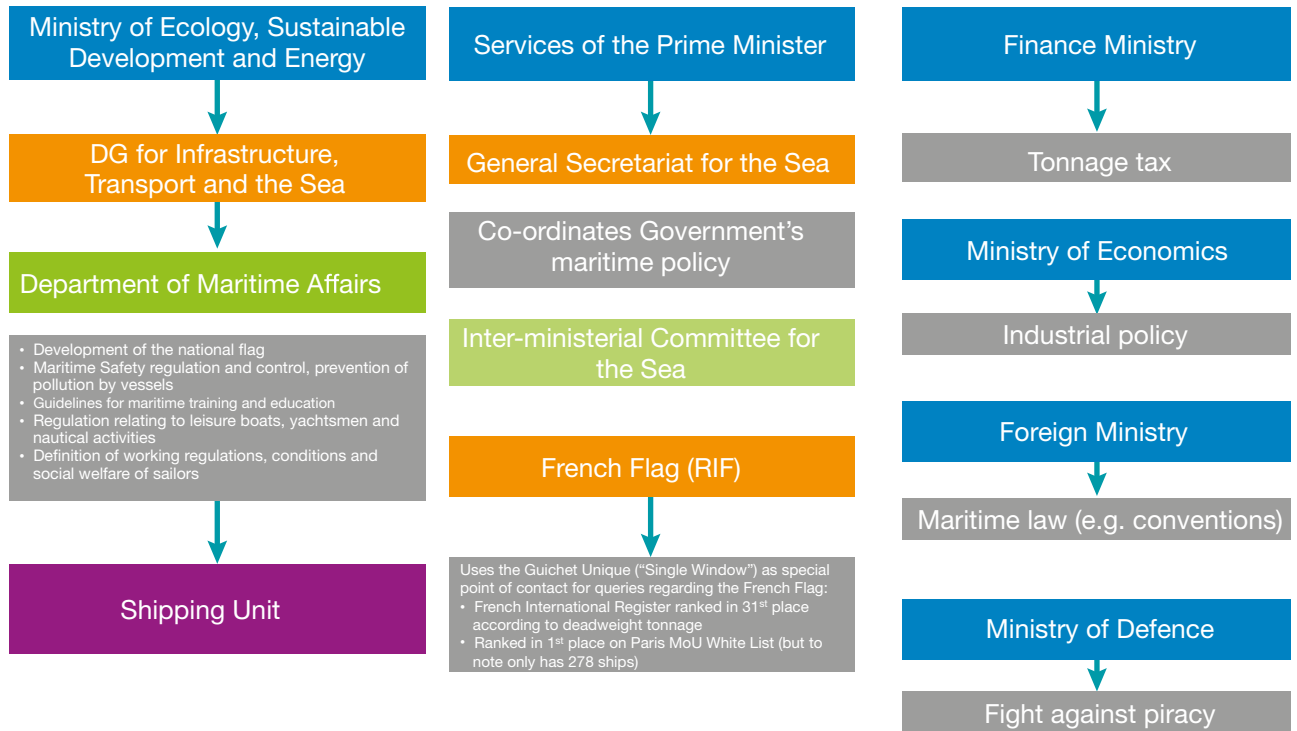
Ministry of Ecology, Sustainable Development and Energy

DG for Infrastructure, Transport and the Sea

Department of Maritime Affairs

- Development of the national flag
- Maritime Safety regulation and control, prevention of pollution by vessels
- Guidelines for maritime training and education
- Regulation relating to leisure boats, yachtsmen and nautical activities
- Definition of working regulations, conditions and social welfare of sailors

Shipping Unit

Services of the Prime Minister

General Secretariat for the Sea

Co-ordinates Government's maritime policy

Inter-ministerial Committee for the Sea

French Flag (RIF)

Uses the Guichet Unique ("Single Window") as special point of contact for queries regarding the French Flag:
- French International Register ranked in 31$^{st}$ place according to deadweight tonnage
- Ranked in 1$^{st}$ place on Paris MoU White List (but to note only has 278 ships)

Finance Ministry

Tonnage tax

Ministry of Economics

Industrial policy

Foreign Ministry

Maritime law (e.g. conventions)

Ministry of Defence

Fight against piracy